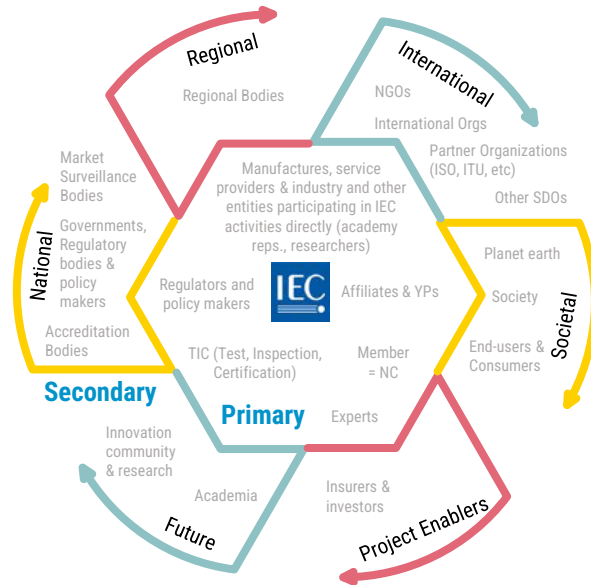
Regional

Regional Bodies

International

NGOs

International Orgs

Partner Organizations (ISO, ITU, etc)

Other SDOs

Market Surveillance Bodies

Governments, Regulatory bodies & policy makers

Accreditation Bodies

National

Manufactures, service providers & industry and other entities participating in IEC activities directly (academy reps., researchers)

Regulators and policy makers

IEC

Affiliates & YPs

TIC (Test, Inspection, Certification)

Member = NC

Experts

Primary

Secondary

Planet earth

Society

End-users & Consumers

Societal

Innovation community & research

Academia

Future

Insurers & investors

Project Enablers